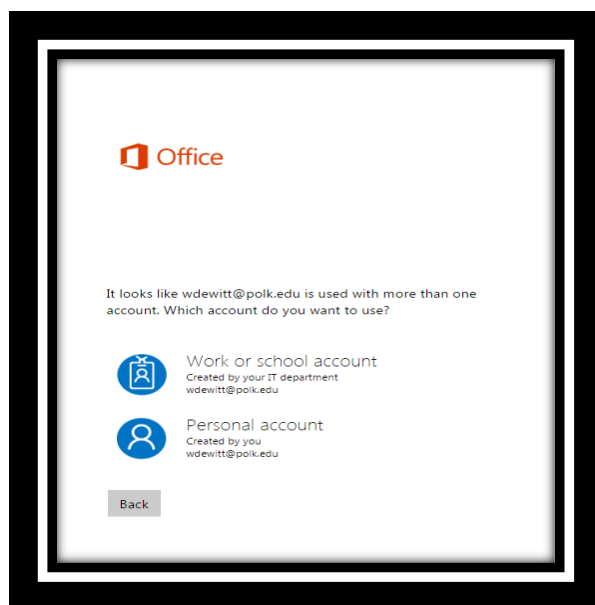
Office

It looks like wdewitt@polk.edu is used with more than one account. Which account do you want to use?

Work or school account
Created by your IT department
wdewitt@polk.edu

Personal account
Created by you
wdewitt@polk.edu

Back